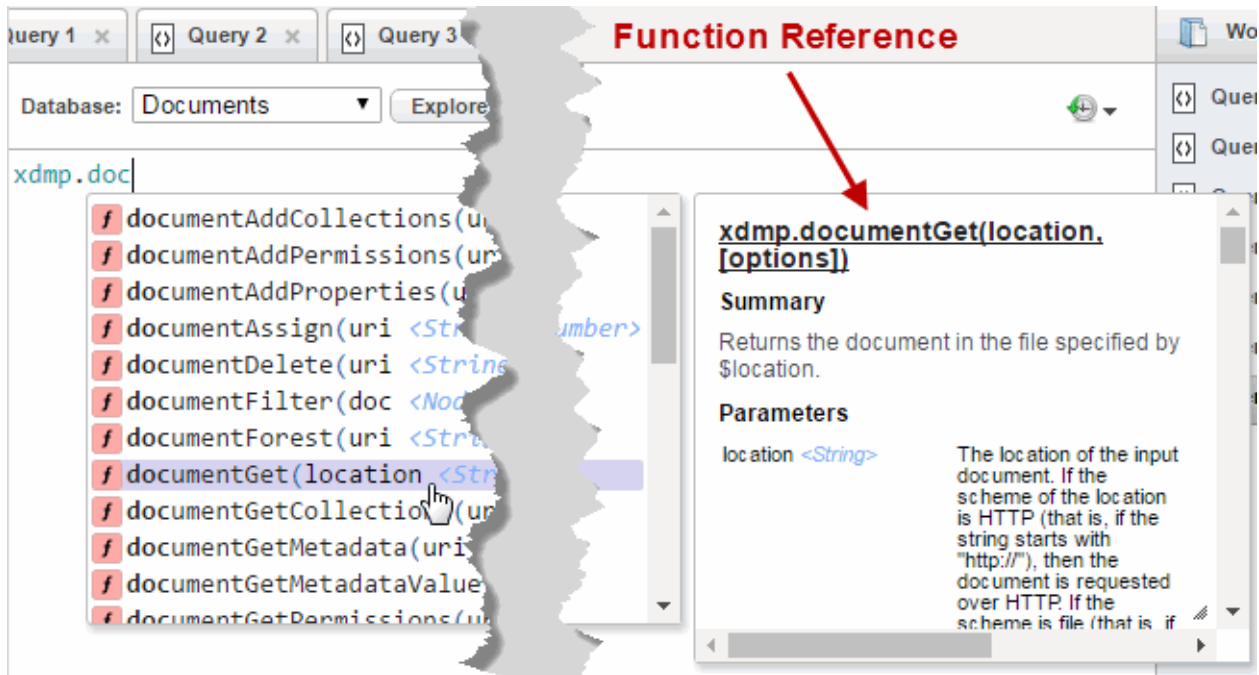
uery 1 ✕ Query 2 ✕ Query 3

Function Reference

Wo

Database: Documents ▼ Explore

Quer
Quer

xdmp.doc

f documentAddCollections(u
f documentAddPermissions(ur
f documentAddProperties(u
f documentAssign(uri <Str umber>
f documentDelete(uri <String
f documentFilter(doc <Nod
f documentForest(uri <Str
f documentGet(location <Str
f documentGetCollectio (ur
f documentGetMetadata(uri
f documentGetMetadataValue
f documentGetPermissions(u

xdmp.documentGet(location, [options])

Summary

Returns the document in the file specified by $location.

Parameters

location <String>

The location of the input document. If the scheme of the location is HTTP (that is, if the string starts with "http://"), then the document is requested over HTTP. If the scheme is file (that is, if